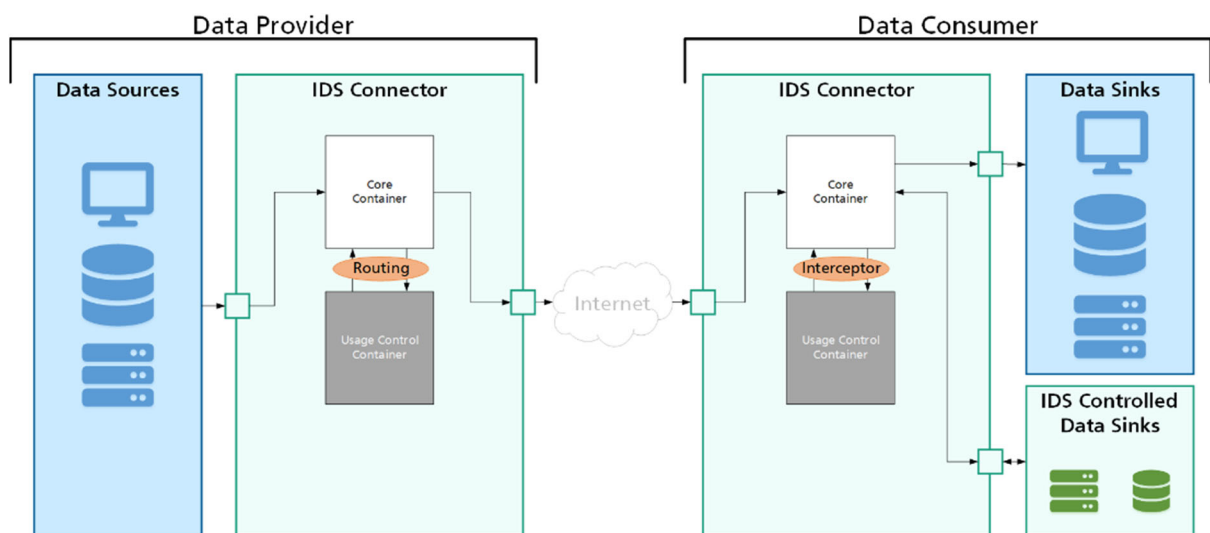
Data Provider

Data Consumer

Data Sources

IDS Connector

Core Container

Routing

Usage Control Container

Internet

IDS Connector

Core Container

Interceptor

Usage Control Container

Data Sinks

IDS Controlled Data Sinks